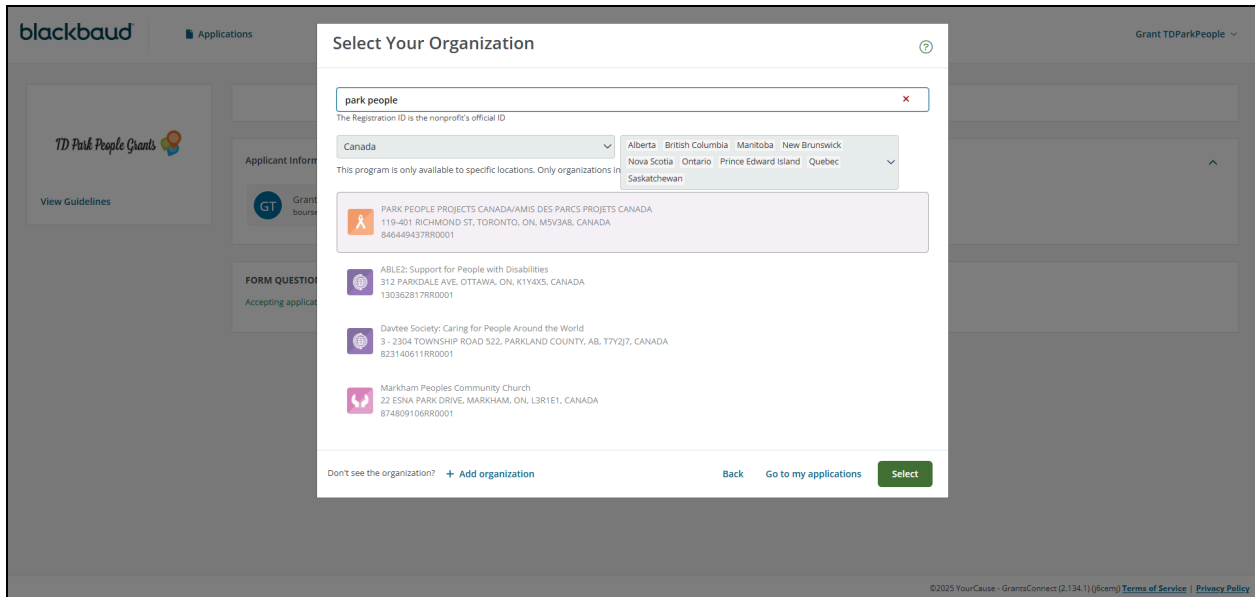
blackbaud

Applications

Grant TDParkPeople

TD Park People Grants

View Guidelines

Applicant Inform

GT Grant bourse

FORM QUESTION

Accepting applicat

Select Your Organization

park people ×

The Registration ID is the nonprofit's official ID

Canada

Alberta British Columbia Manitoba New Brunswick Nova Scotia Ontario Prince Edward Island Quebec Saskatchewan

This program is only available to specific locations. Only organizations in

PARK PEOPLE PROJECTS CANADA/AMIS DES PARCS PROJETS CANADA
119-401 RICHMOND ST, TORONTO, ON, M5V3A8, CANADA
846449437RR0001

ABLE2: Support for People with Disabilities
312 PARKDALE AVE, OTTAWA, ON, K1Y4X5, CANADA
130362817RR0001

Davtee Society: Caring for People Around the World
3 - 2304 TOWNSHIP ROAD 522, PARKLAND COUNTY, AB, T7Y2J7, CANADA
823140611RR0001

Markham Peoples Community Church
22 ESNA PARK DRIVE, MARKHAM, ON, L3R1E1, CANADA
874809106RR0001

Don't see the organization? + Add organization

Back Go to my applications Select

©2025 YourCause - GrantsConnect (2.134.1) (j6cem) Terms of Service | Privacy Policy